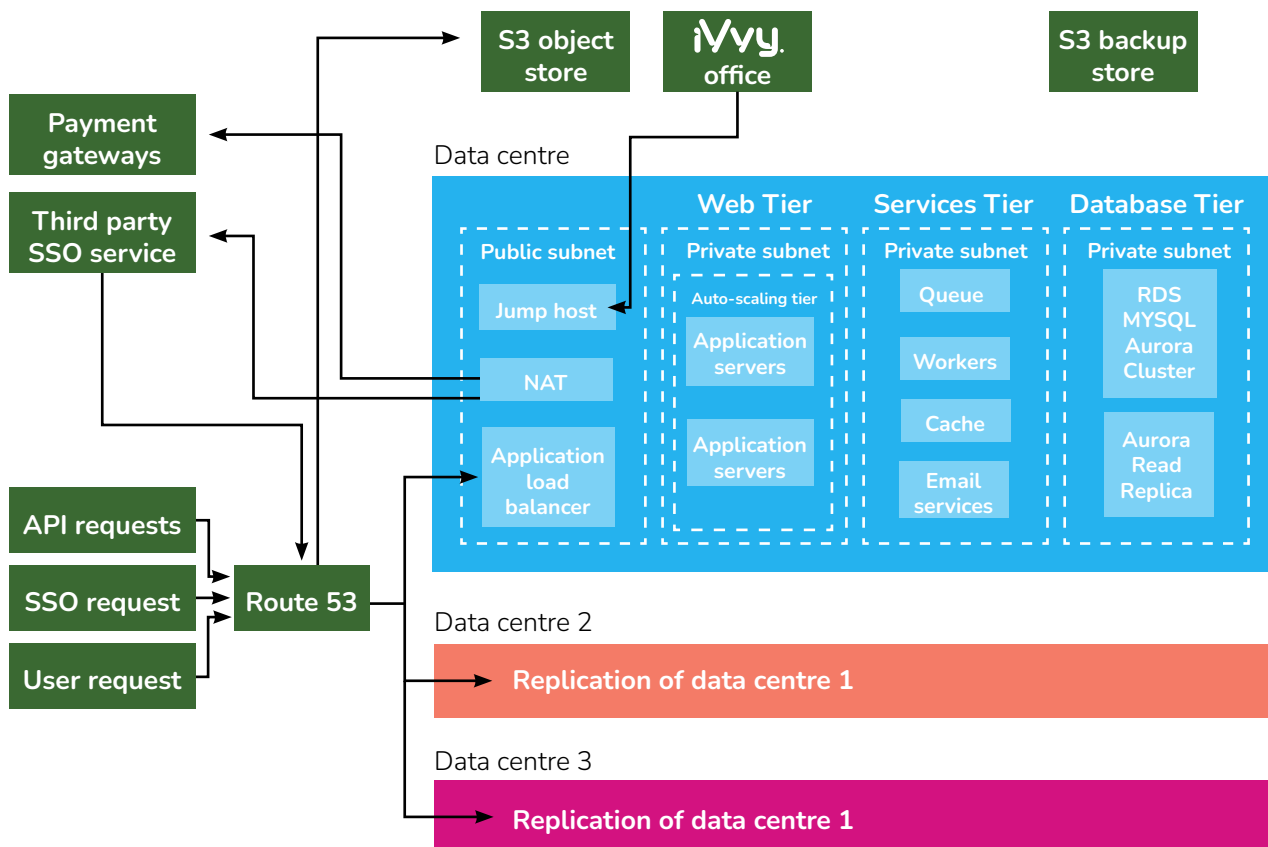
S3 object store

iVvy. office

S3 backup store

Payment gateways

Third party SSO service

Data centre

Web Tier

Services Tier

Database Tier

Public subnet

Jump host

NAT

Application load balancer

Private subnet

Auto-scaling tier

Application servers

Application servers

Private subnet

Queue

Workers

Cache

Email services

Private subnet

RDS MYSQL Aurora Cluster

Aurora Read Replica

API requests

SSO request

User request

Route 53

Data centre 2

Replication of data centre 1

Data centre 3

Replication of data centre 1